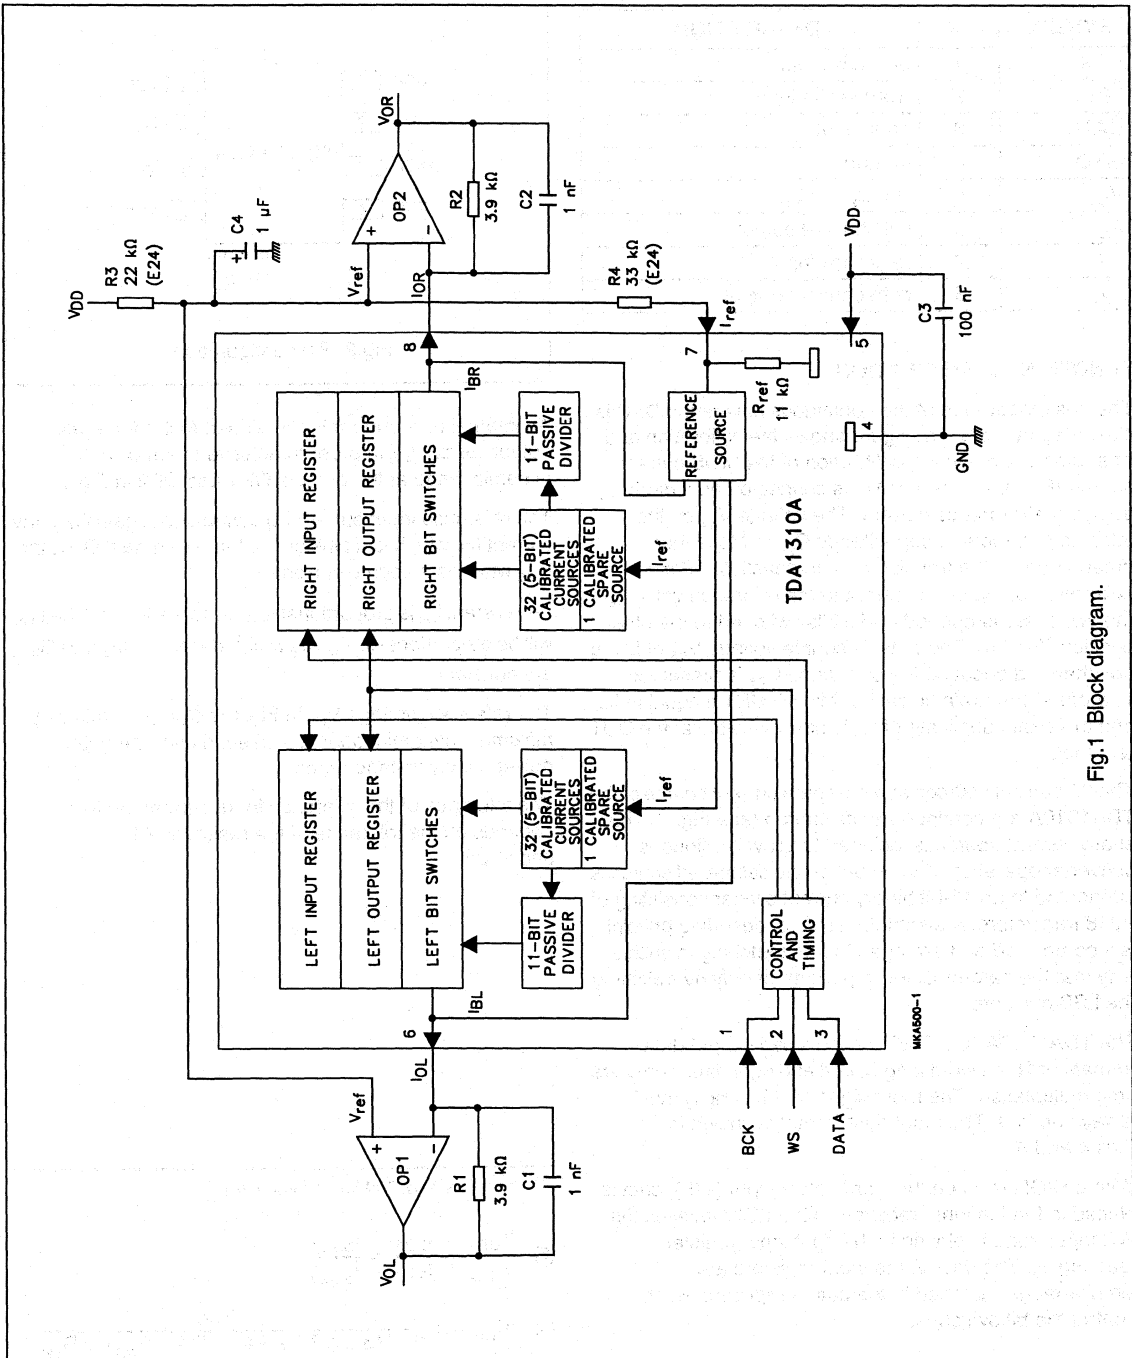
$V_{DD}$
R3
22 kΩ
(E24)
C4
1 μF
$V_{ref}$
OP2
$V_{OR}$
R2
3.9 kΩ
C2
1 nF
$I_{OR}$
R4
33 kΩ
(E24)
$I_{ref}$
$V_{DD}$
C3
100 nF
8
7
5
$I_{BR}$
RIGHT INPUT REGISTER
RIGHT OUTPUT REGISTER
RIGHT BIT SWITCHES
11-BIT PASSIVE DIVIDER
32 (5-BIT) CALIBRATED CURRENT SOURCES
1 CALIBRATED SPARE SOURCE
$I_{ref}$
REFERENCE SOURCE
$R_{ref}$
11 kΩ
4
GND
TDA1310A
LEFT INPUT REGISTER
LEFT OUTPUT REGISTER
LEFT BIT SWITCHES
32 (5-BIT) CALIBRATED CURRENT SOURCES
1 CALIBRATED SPARE SOURCE
$I_{ref}$
11-BIT PASSIVE DIVIDER
CONTROL AND TIMING
$I_{BL}$
6
1
2
3
$V_{ref}$
OP1
$I_{OL}$
R1
3.9 kΩ
C1
1 nF
$V_{OL}$
BCK
WS
DATA
MKA500-1

Fig.1 Block diagram.